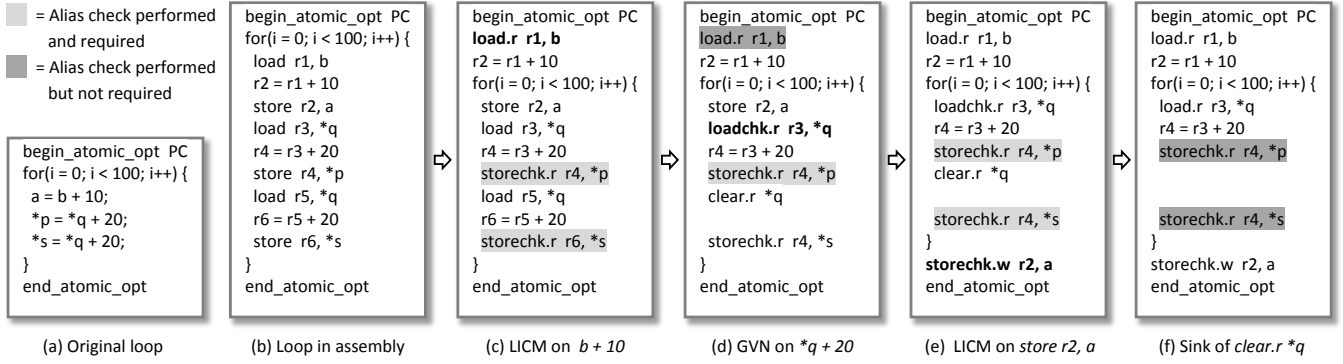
= Alias check performed and required

= Alias check performed but not required

begin_atomic_opt PC
for(i = 0; i < 100; i++) {
a = b + 10;
*p = *q + 20;
*s = *q + 20;
}
end_atomic_opt

(a) Original loop

begin_atomic_opt PC
for(i = 0; i < 100; i++) {
load r1, b
r2 = r1 + 10
store r2, a
load r3, *q
r4 = r3 + 20
store r4, *p
load r5, *q
r6 = r5 + 20
store r6, *s
}
end_atomic_opt

(b) Loop in assembly

begin_atomic_opt PC
load.r r1, b
r2 = r1 + 10
for(i = 0; i < 100; i++) {
store r2, a
load r3, *q
r4 = r3 + 20
storechk.r r4, *p
load r5, *q
r6 = r5 + 20
storechk.r r6, *s
}
end_atomic_opt

(c) LICM on $b + 10$

begin_atomic_opt PC
load.r r1, b
r2 = r1 + 10
for(i = 0; i < 100; i++) {
store r2, a
loadchk.r r3, *q
r4 = r3 + 20
storechk.r r4, *p
clear.r *q

storechk.r r4, *s
}
end_atomic_opt

(d) GVN on $*q + 20$

begin_atomic_opt PC
load.r r1, b
r2 = r1 + 10
for(i = 0; i < 100; i++) {
loadchk.r r3, *q
r4 = r3 + 20
storechk.r r4, *p
clear.r *q

storechk.r r4, *s
}
storechk.w r2, a
end_atomic_opt

(e) LICM on *store r2, a*

begin_atomic_opt PC
load.r r1, b
r2 = r1 + 10
for(i = 0; i < 100; i++) {
load.r r3, *q
r4 = r3 + 20
storechk.r r4, *p


storechk.r r4, *s
}
storechk.w r2, a
end_atomic_opt

(f) Sink of *clear.r *q*